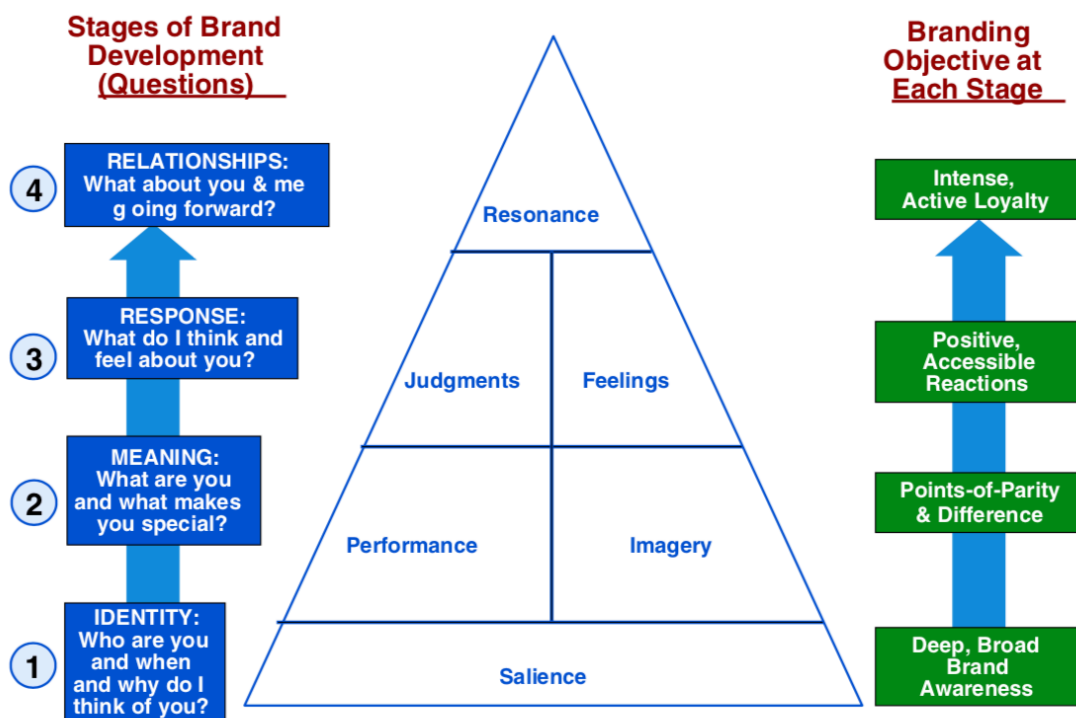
Stages of Brand Development (Questions)

4 RELATIONSHIPS: What about you & me g oing forward?

3 RESPONSE: What do I think and feel about you?

2 MEANING: What are you and what makes you special?

1 IDENTITY: Who are you and when and why do I think of you?

Resonance

Judgments

Feelings

Performance

Imagery

Salience

Branding Objective at Each Stage

Intense, Active Loyalty

Positive, Accessible Reactions

Points-of-Parity & Difference

Deep, Broad Brand Awareness